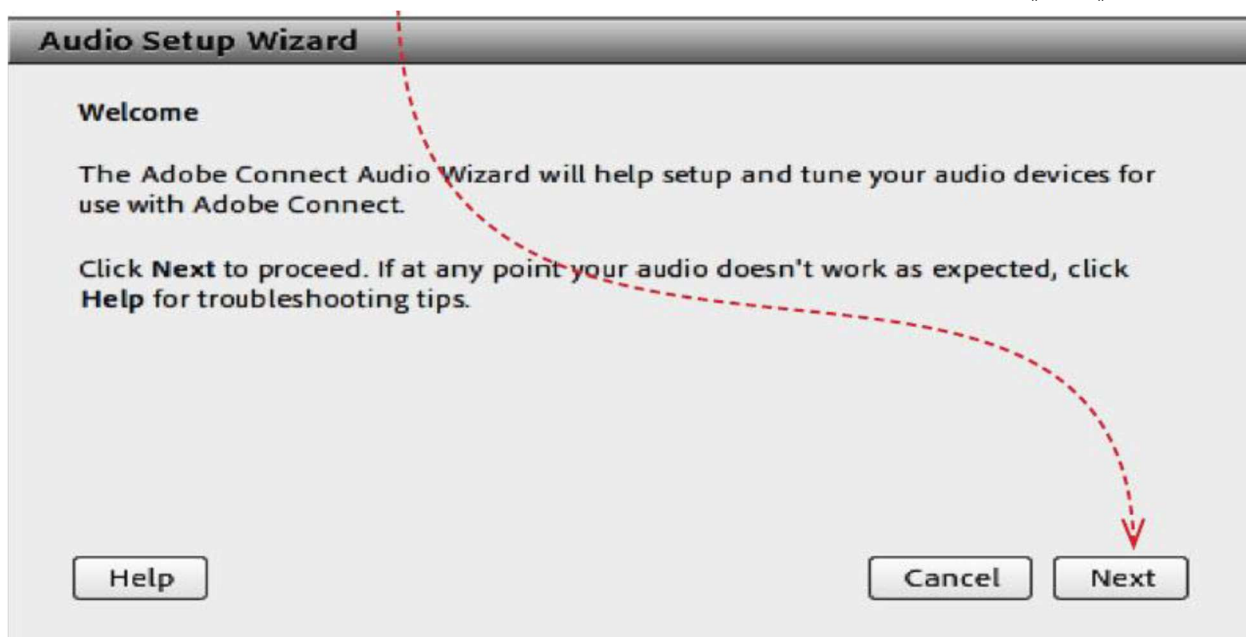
Audio Setup Wizard

Welcome

The Adobe Connect Audio Wizard will help setup and tune your audio devices for use with Adobe Connect.

Click Next to proceed. If at any point your audio doesn't work as expected, click Help for troubleshooting tips.

Help

Cancel

Next